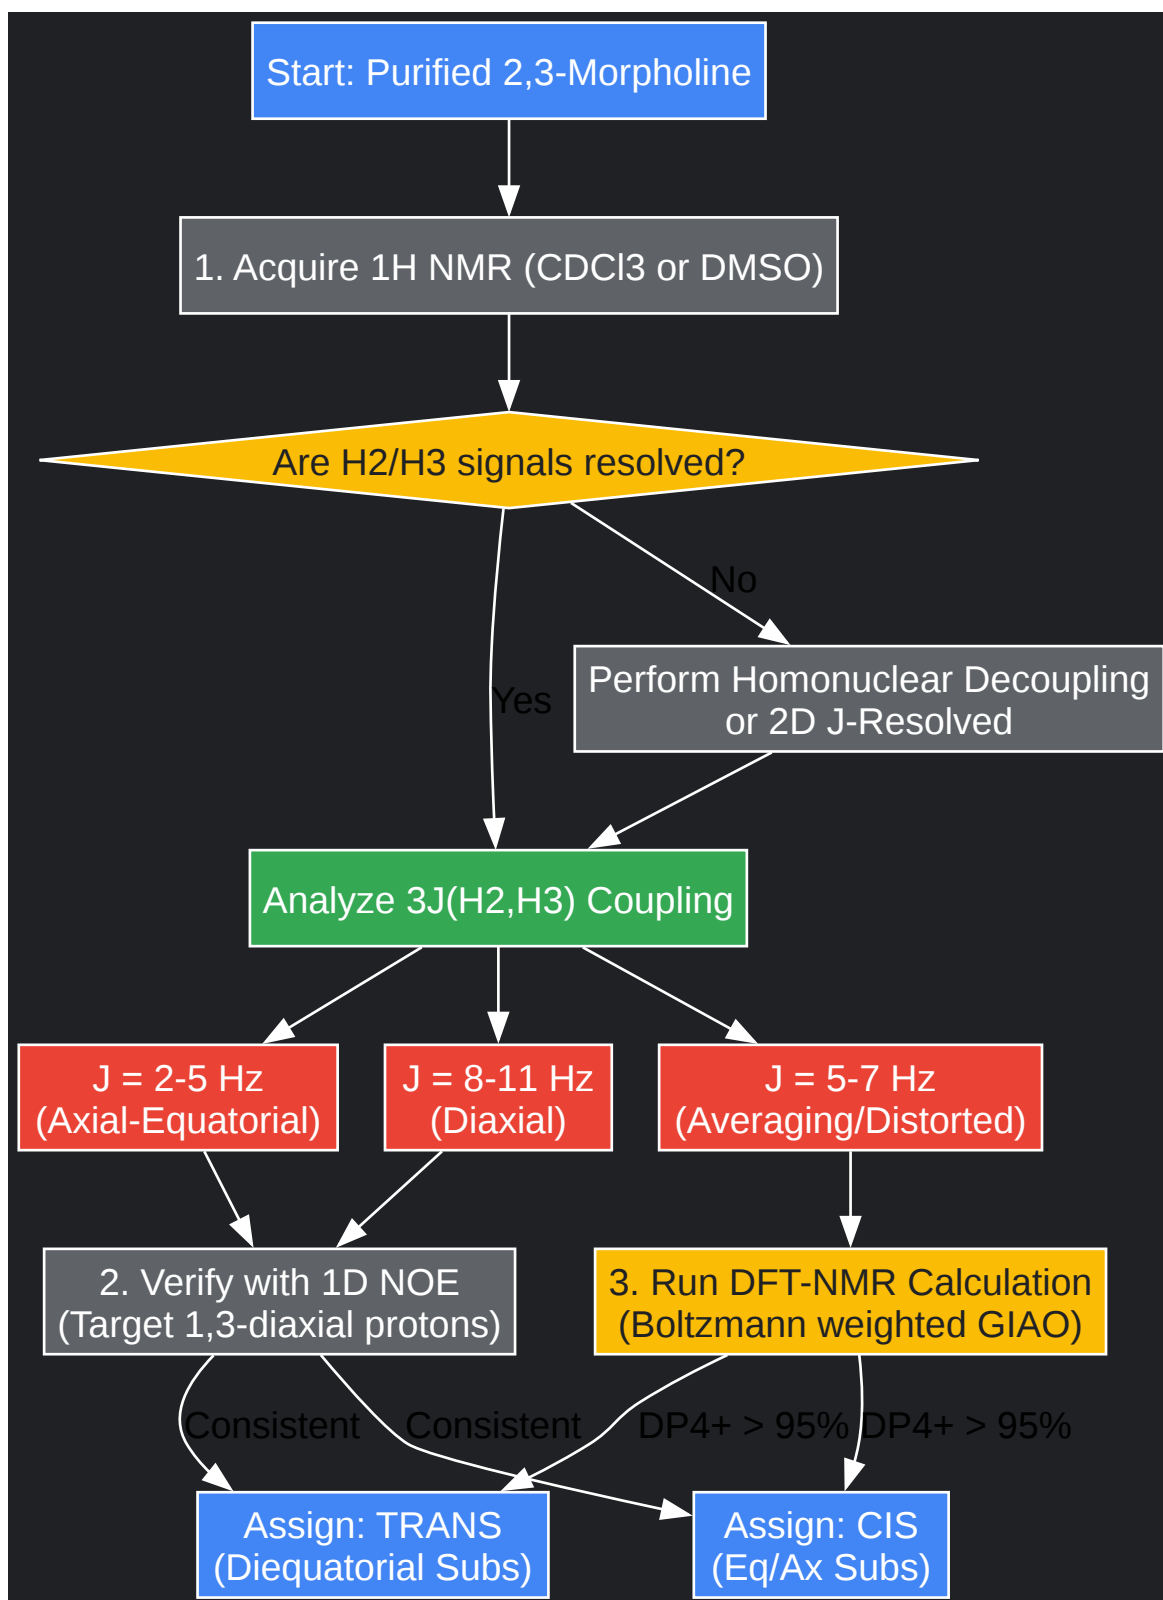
Start: Purified 2,3-Morpholine

1. Acquire 1H NMR (CDCl3 or DMSO)

Are H2/H3 signals resolved?

No

Yes

Perform Homonuclear Decoupling or 2D J-Resolved

Analyze 3J(H2,H3) Coupling

J = 2-5 Hz (Axial-Equatorial)

J = 8-11 Hz (Diaxial)

J = 5-7 Hz (Averaging/Distorted)

2. Verify with 1D NOE (Target 1,3-diaxial protons)

3. Run DFT-NMR Calculation (Boltzmann weighted GIAO)

Consistent

Consistent

DP4+ > 95%

DP4+ > 95%

Assign: TRANS (Diequatorial Subs)

Assign: CIS (Eq/Ax Subs)